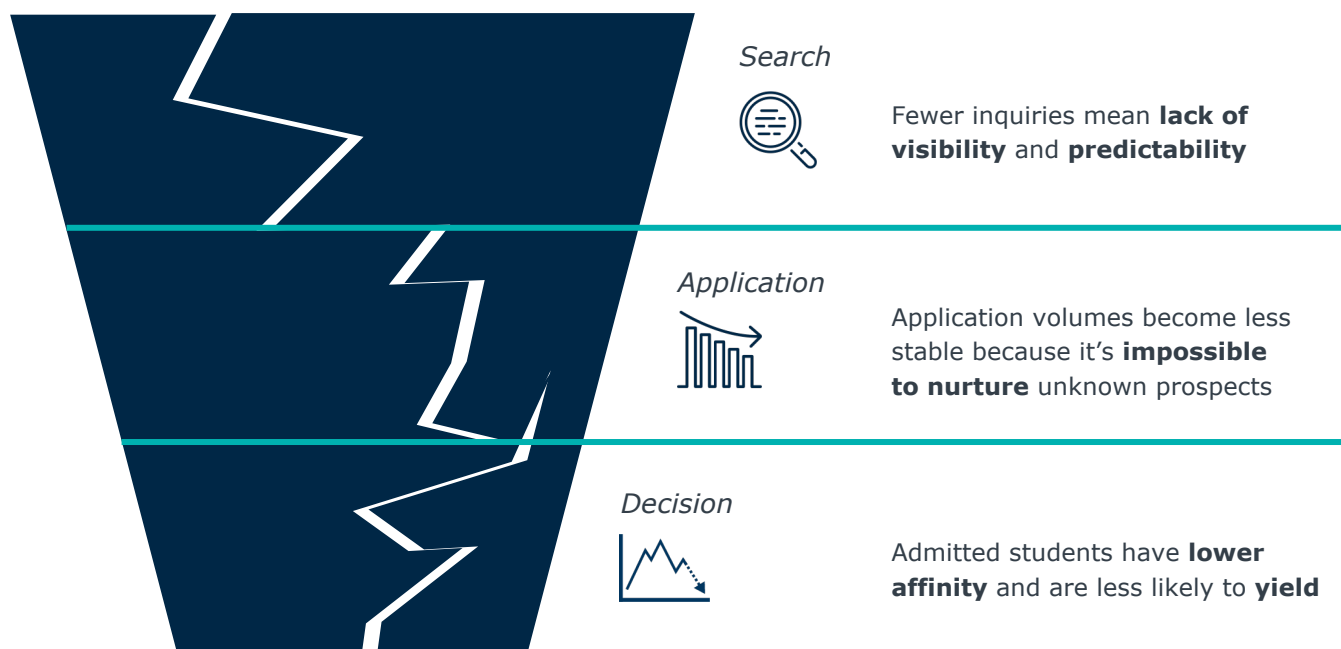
Search

Fewer inquiries mean **lack of visibility** and **predictability**

Application

Application volumes become less stable because it's **impossible to nurture** unknown prospects

Decision

Admitted students have **lower affinity** and are less likely to **yield**